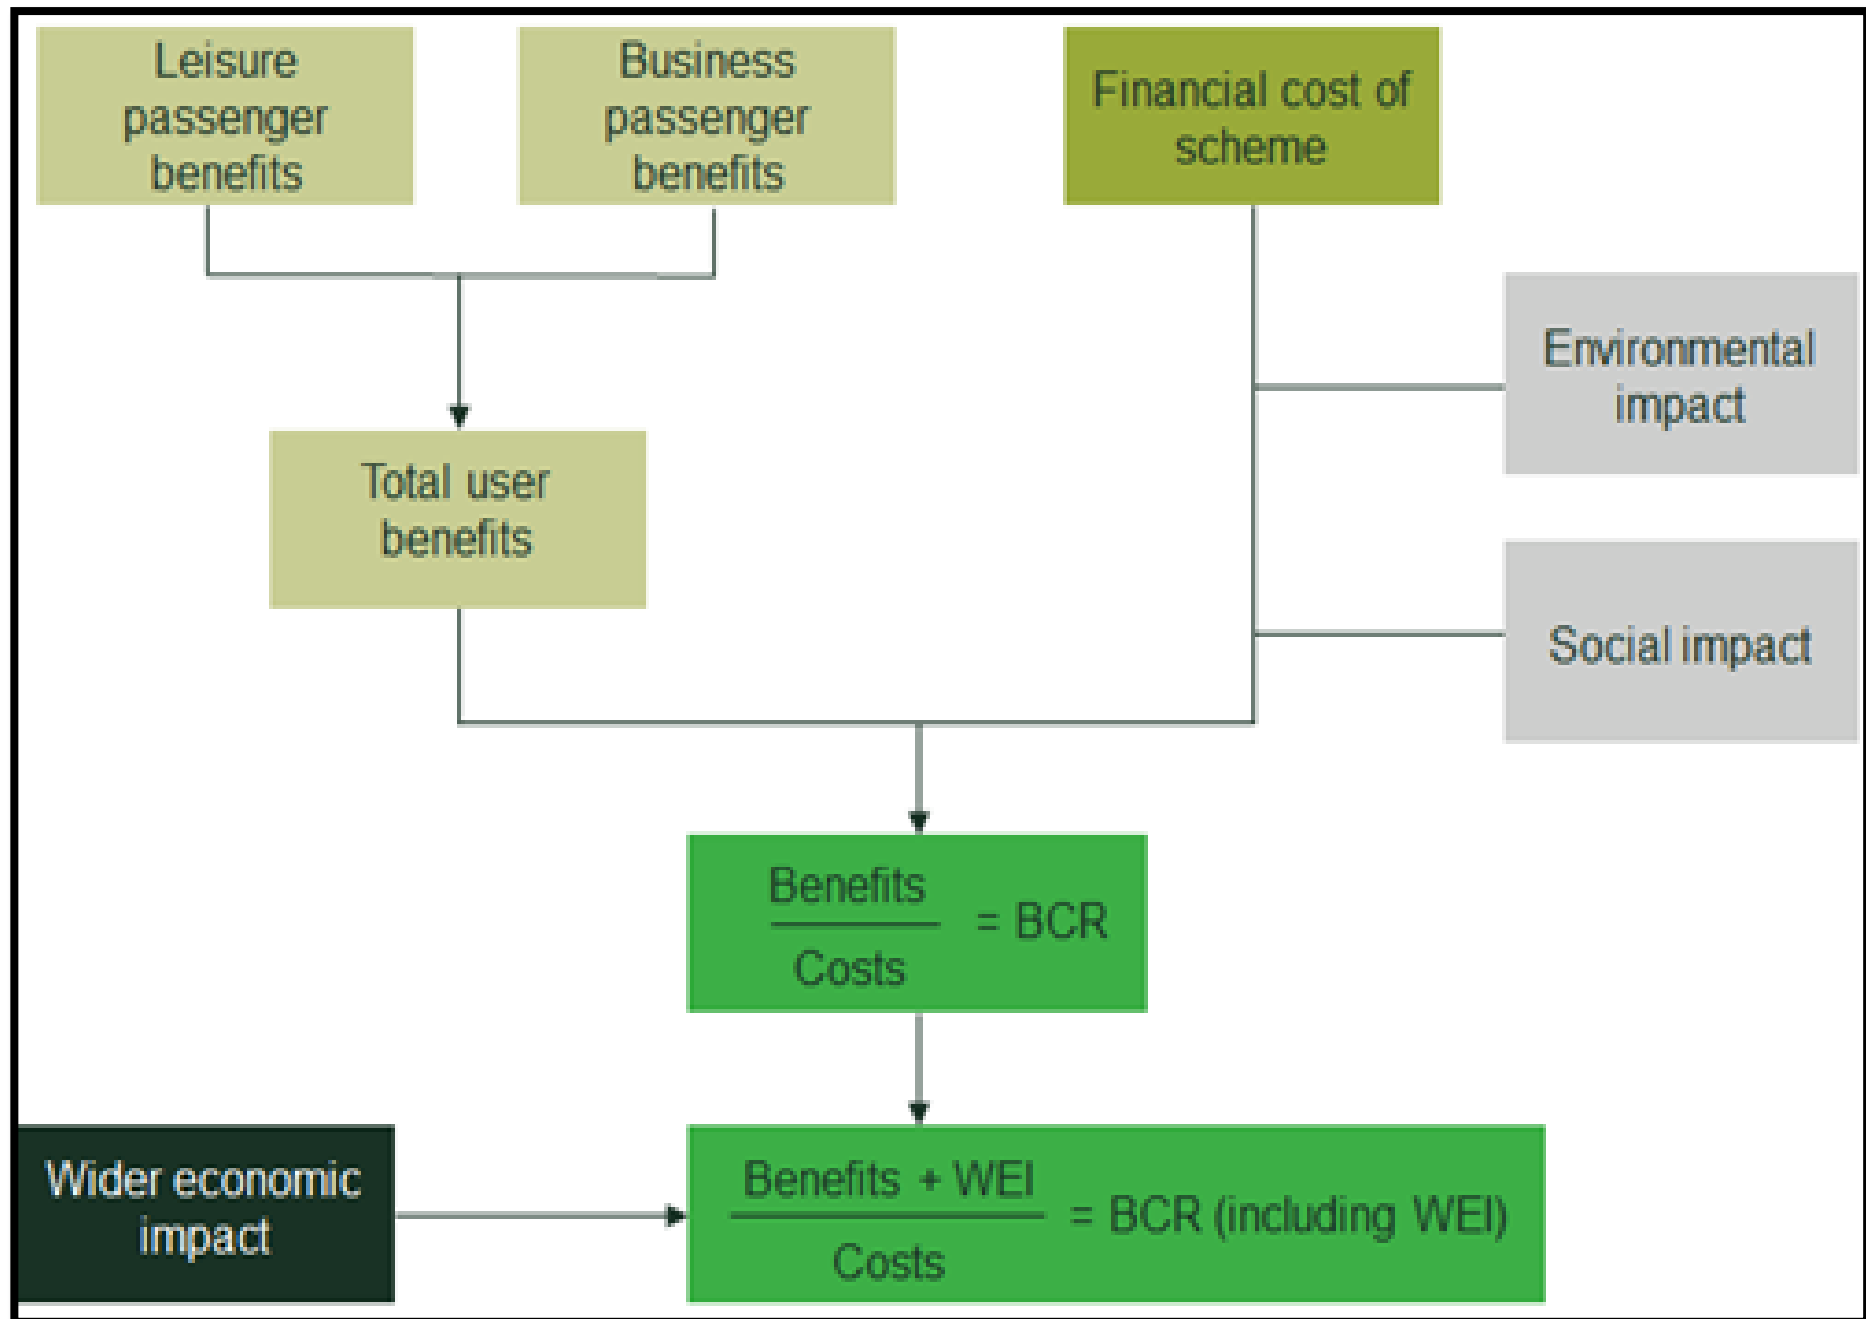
Leisure passenger benefits

Business passenger benefits

Financial cost of scheme

Environmental impact

Total user benefits

Social impact

$\frac{\text{Benefits}}{\text{Costs}}$ = BCR

Wider economic impact

$\frac{\text{Benefits + WEI}}{\text{Costs}}$ = BCR (including WEI)